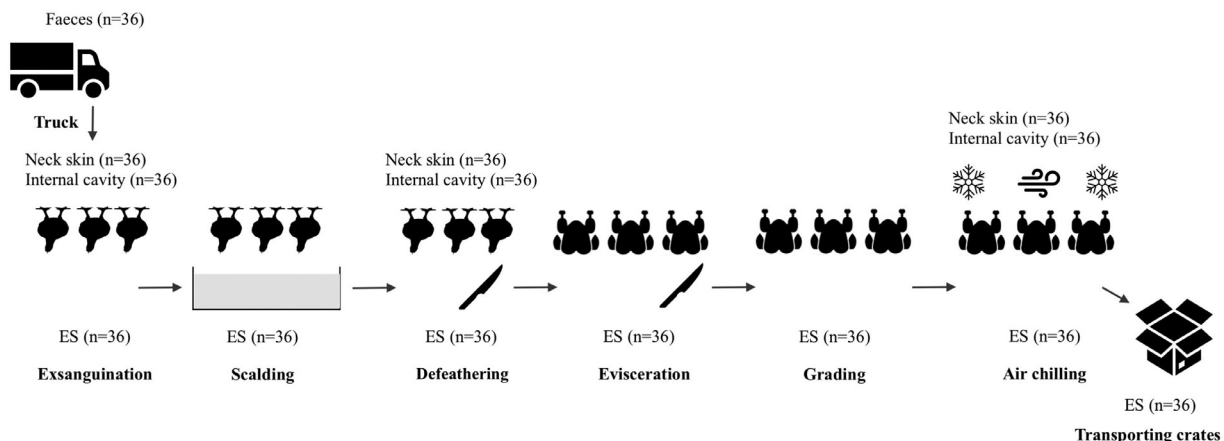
Faeces (n=36)

Truck

Neck skin (n=36)
Internal cavity (n=36)

Neck skin (n=36)
Internal cavity (n=36)

Neck skin (n=36)
Internal cavity (n=36)

ES (n=36)
Exsanguination

ES (n=36)
Scalding

ES (n=36)
Defeathering

ES (n=36)
Evisceration

ES (n=36)
Grading

ES (n=36)
Air chilling

ES (n=36)
Transporting crates